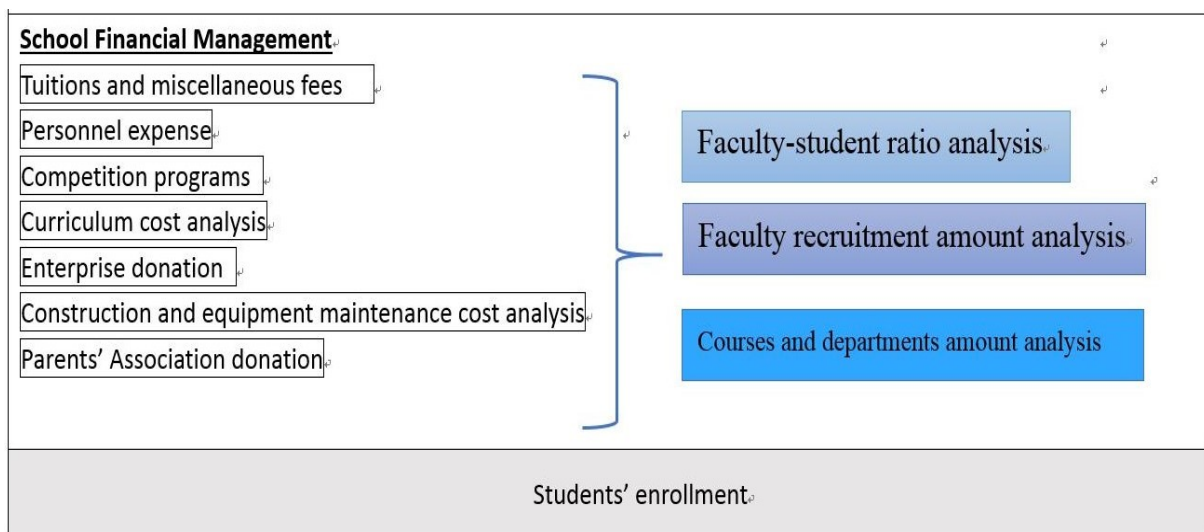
School Financial Management

Tuitions and miscellaneous fees

Personnel expense

Competition programs

Curriculum cost analysis

Enterprise donation

Construction and equipment maintenance cost analysis

Parents' Association donation

Faculty-student ratio analysis

Faculty recruitment amount analysis

Courses and departments amount analysis

Students' enrollment